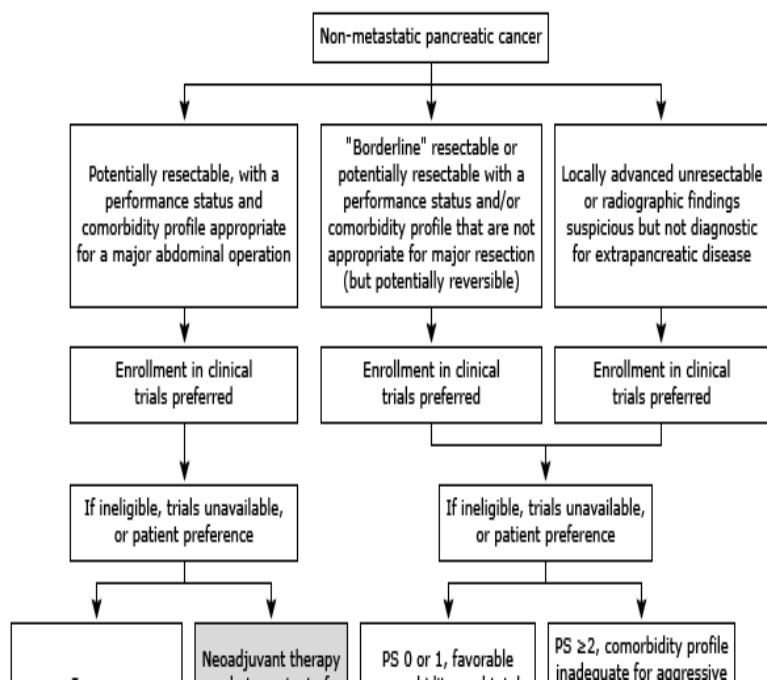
Non-metastatic pancreatic cancer

Potentially resectable, with a performance status and comorbidity profile appropriate for a major abdominal operation

"Borderline" resectable or potentially resectable with a performance status and/or comorbidity profile that are not appropriate for major resection (but potentially reversible)

Locally advanced unresectable or radiographic findings suspicious but not diagnostic for extrapancreatic disease

Enrollment in clinical trials preferred

Enrollment in clinical trials preferred

Enrollment in clinical trials preferred

If ineligible, trials unavailable, or patient preference

If ineligible, trials unavailable, or patient preference

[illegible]

Neoadjuvant therapy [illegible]

PS 0 or 1, favorable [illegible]

PS ≥2, comorbidity profile inadequate for aggressive